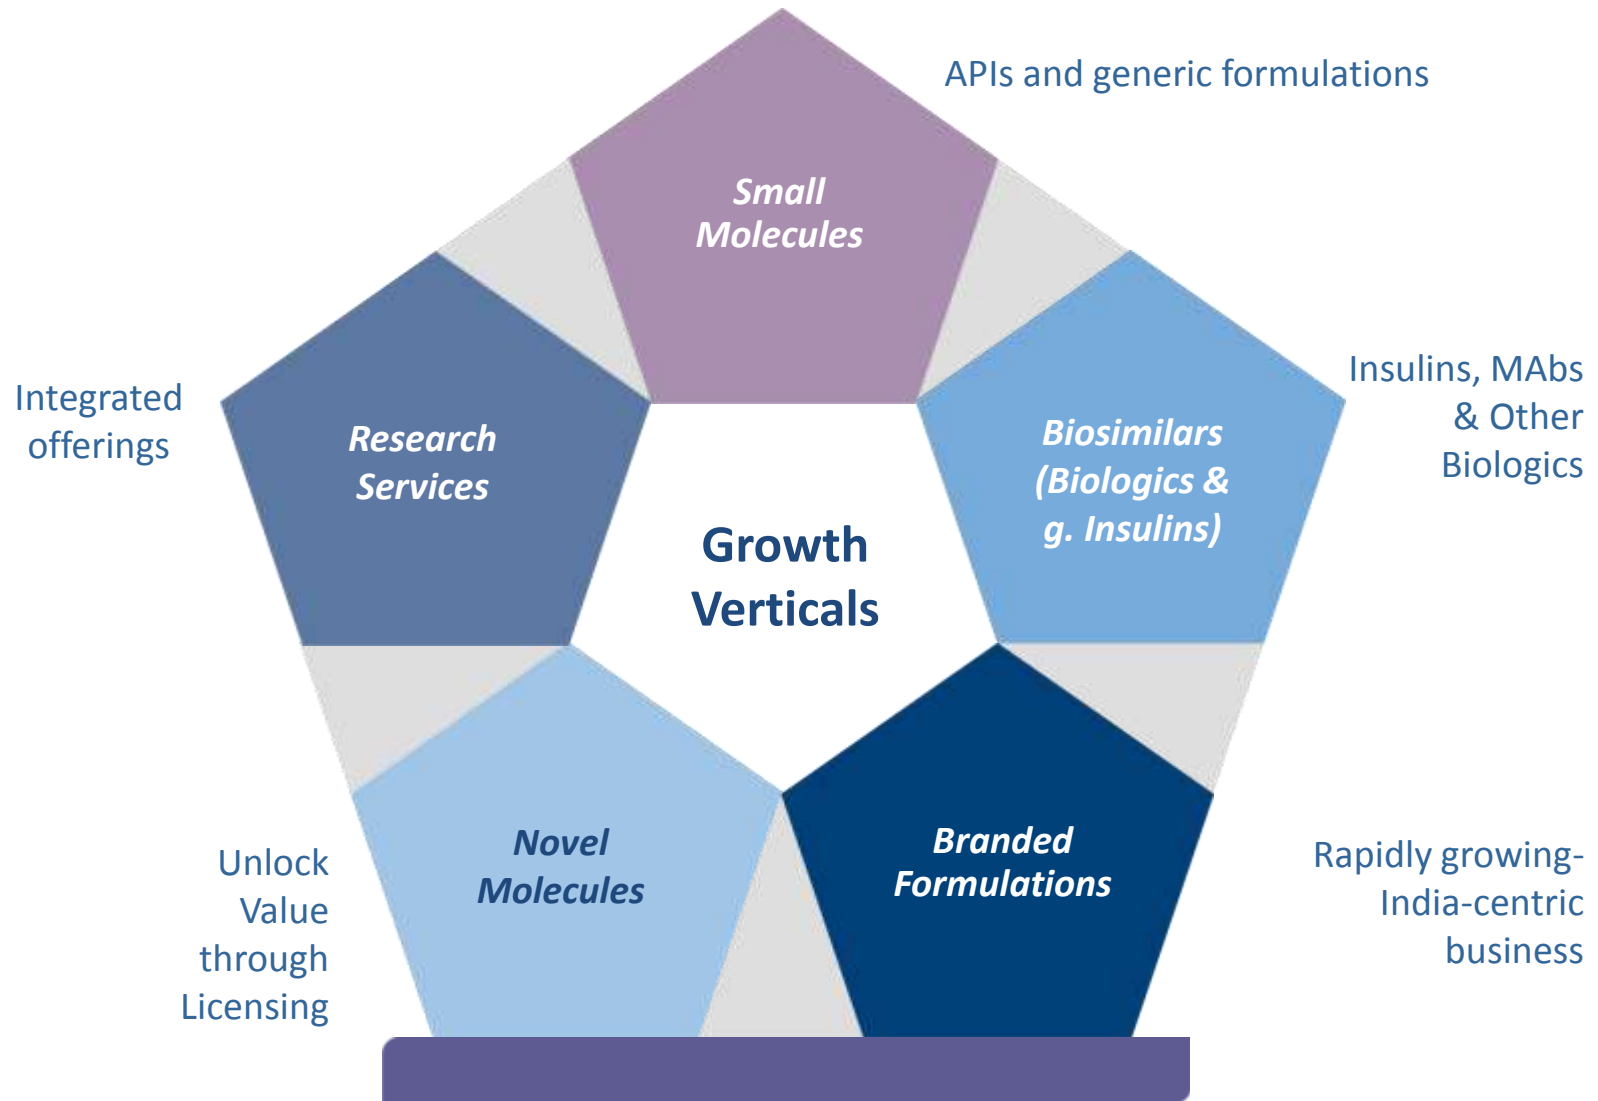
APIs and generic formulations

Small Molecules

Integrated offerings

Research Services

Growth Verticals

Biosimilars (Biologics & g. Insulins)

Insulins, MAbs & Other Biologics

Unlock Value through Licensing

Novel Molecules

Branded Formulations

Rapidly growing-India-centric business